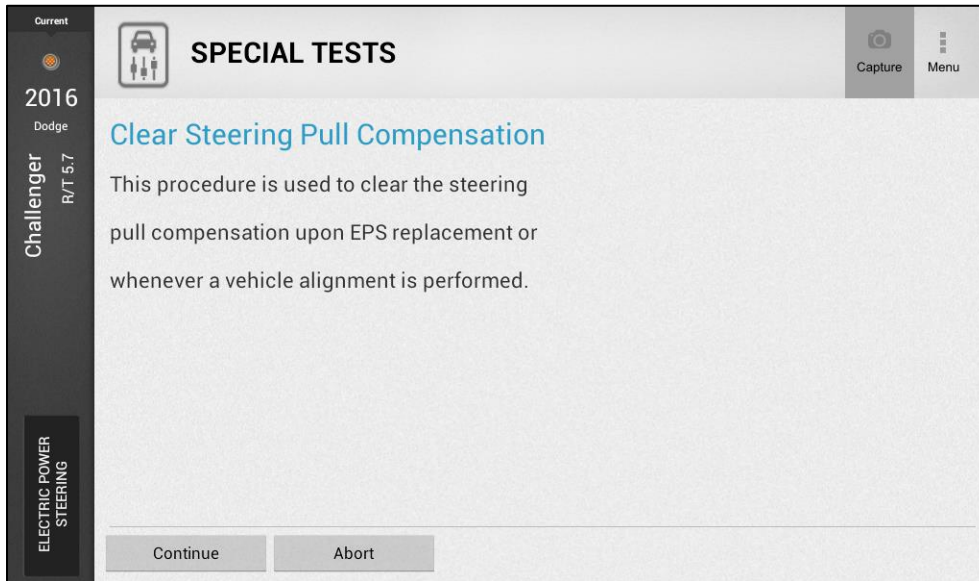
Current
2016
Dodge
Challenger
R/T 5.7
ELECTRIC POWER STEERING

SPECIAL TESTS
Capture
Menu

Clear Steering Pull Compensation

This procedure is used to clear the steering pull compensation upon EPS replacement or whenever a vehicle alignment is performed.

Continue
Abort